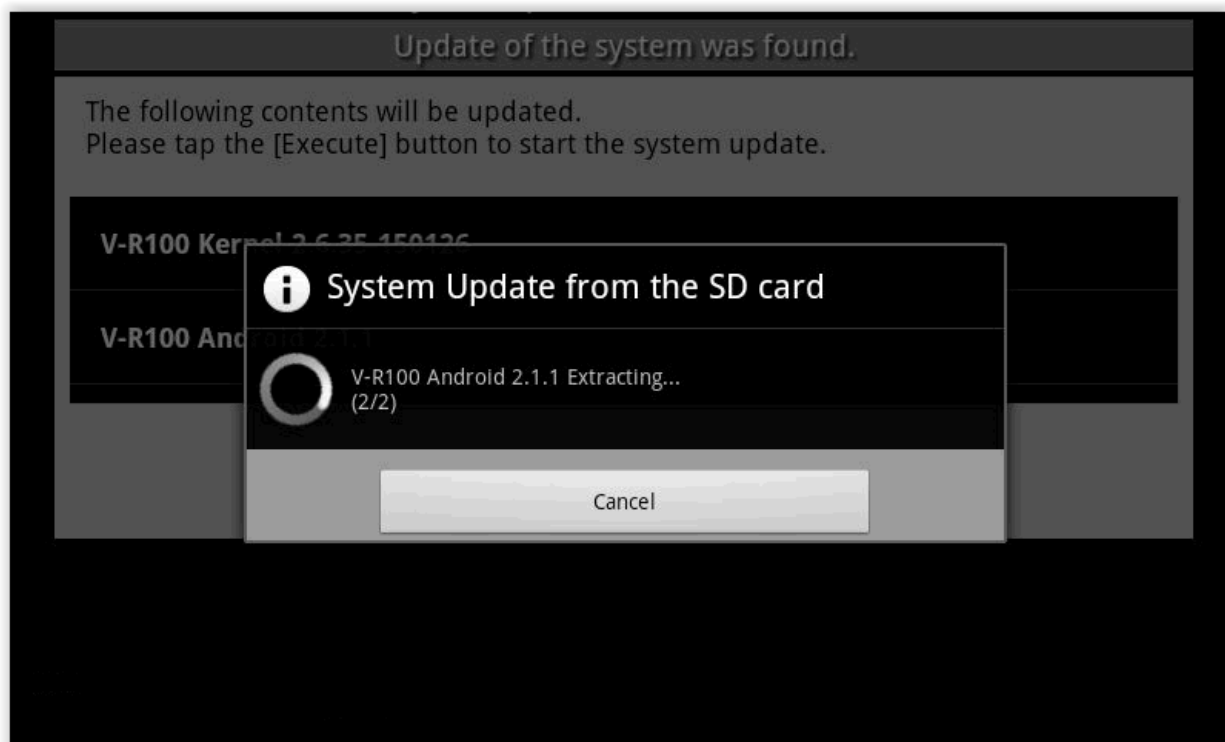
Update of the system was found.

The following contents will be updated.
Please tap the [Execute] button to start the system update.

V-R100 Ker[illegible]

V-R100 And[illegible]

System Update from the SD card

V-R100 Android 2.1.1 Extracting...
(2/2)

Cancel